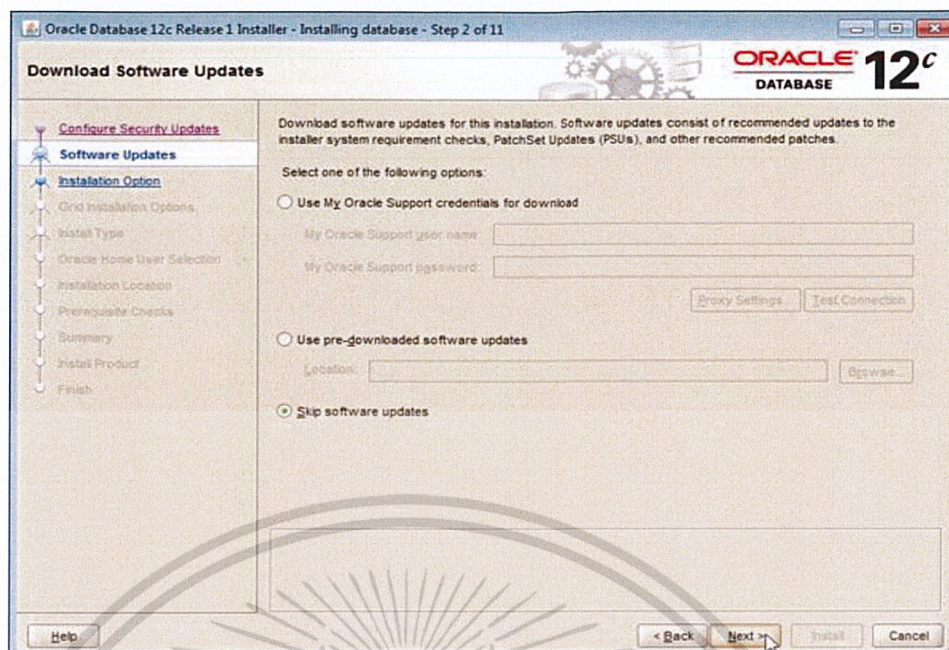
Oracle Database 12c Release 1 Installer - Installing database - Step 2 of 11

Download Software Updates

ORACLE DATABASE 12$^{c}$

Configure Security Updates
Software Updates
Installation Option
Grid Installation Options
Install Type
Oracle Home User Selection
Installation Location
Prerequisite Checks
Summary
Install Product
Finish

Download software updates for this installation. Software updates consist of recommended updates to the installer system requirement checks, PatchSet Updates (PSUs), and other recommended patches.

Select one of the following options:

Use My Oracle Support credentials for download

My Oracle Support user name:

My Oracle Support password:

Proxy Settings

Test Connection

Use pre-downloaded software updates

Location:

Browse...

Skip software updates

Help

< Back

Next >

Install

Cancel